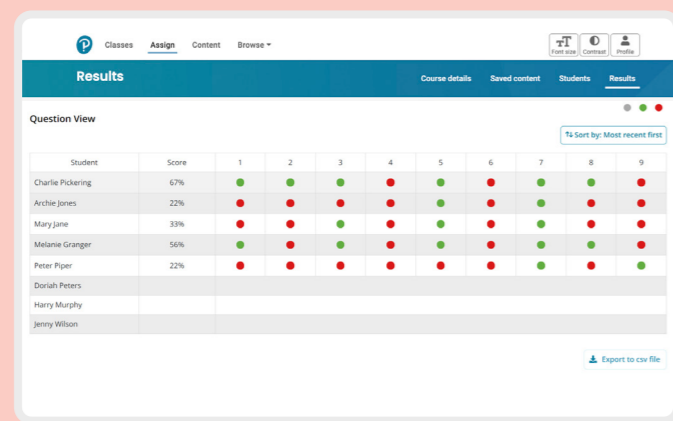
Classes Assign Content Browse ▾

Font size Contrast Profile

Results

Course details Saved content Students Results

Question View

Sort by: Most recent first

| Student | Score | 1 | 2 | 3 | 4 | 5 | 6 | 7 | 8 | 9 |
|---|---|---|---|---|---|---|---|---|---|---|
| Charlie Pickering | 67% | | | | | | | | | |
| Archie Jones | 22% | | | | | | | | | |
| Mary Jane | 33% | | | | | | | | | |
| Melanie Granger | 56% | | | | | | | | | |
| Peter Piper | 22% | | | | | | | | | |
| Doriah Peters | | | | | | | | | | |
| Harry Murphy | | | | | | | | | | |
| Jenny Wilson | | | | | | | | | | |

Export to csv file